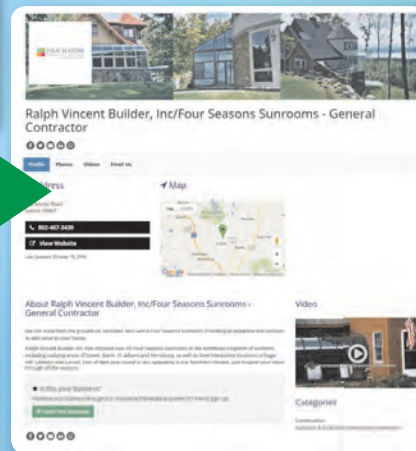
FOUR SEASONS

Ralph Vincent Builder, Inc/Four Seasons Sunrooms - General Contractor

Profile Photos Videos Email Us

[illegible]dress

Map

802-467-3430

View Website

About Ralph Vincent Builder, Inc/Four Seasons Sunrooms - General Contractor

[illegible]

Video

Is this your business?

Categories

Google